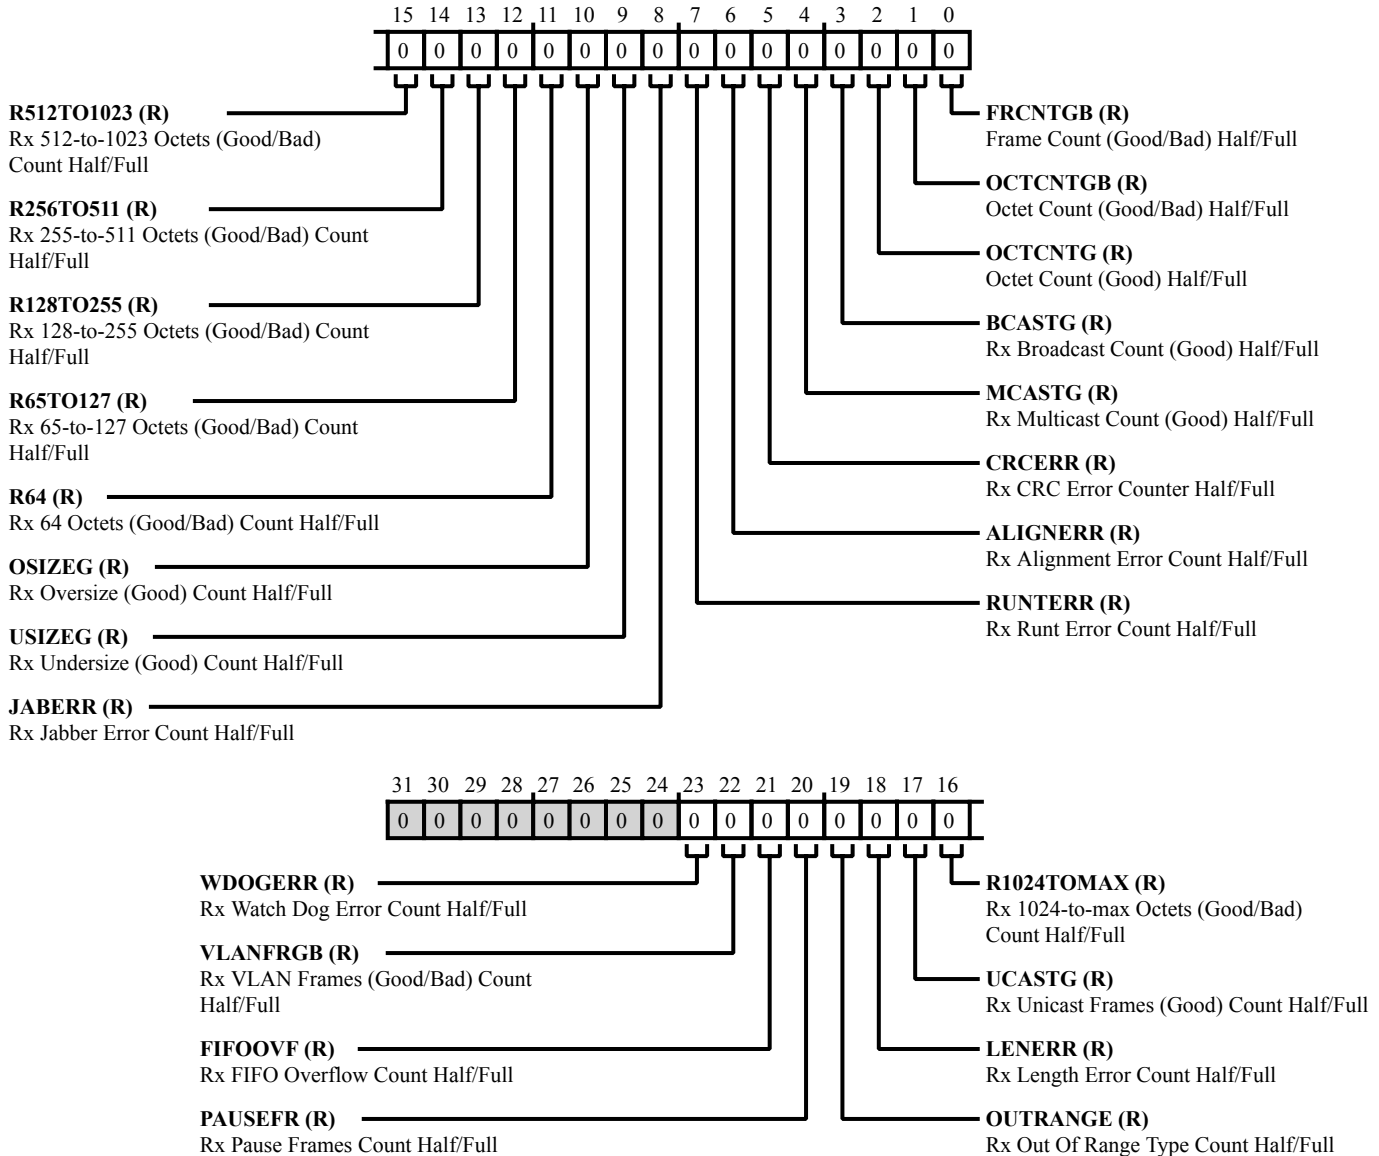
15 14 13 12 11 10 9 8 7 6 5 4 3 2 1 0

0 0 0 0 0 0 0 0 0 0 0 0 0 0 0 0

**R512TO1023 (R)**
Rx 512-to-1023 Octets (Good/Bad) Count Half/Full

**R256TO511 (R)**
Rx 255-to-511 Octets (Good/Bad) Count Half/Full

**R128TO255 (R)**
Rx 128-to-255 Octets (Good/Bad) Count Half/Full

**R65TO127 (R)**
Rx 65-to-127 Octets (Good/Bad) Count Half/Full

**R64 (R)**
Rx 64 Octets (Good/Bad) Count Half/Full

**OSIZEG (R)**
Rx Oversize (Good) Count Half/Full

**USIZEG (R)**
Rx Undersize (Good) Count Half/Full

**JABERR (R)**
Rx Jabber Error Count Half/Full

**FRCNTGB (R)**
Frame Count (Good/Bad) Half/Full

**OCTCNTGB (R)**
Octet Count (Good/Bad) Half/Full

**OCTCNTG (R)**
Octet Count (Good) Half/Full

**BCASTG (R)**
Rx Broadcast Count (Good) Half/Full

**MCASTG (R)**
Rx Multicast Count (Good) Half/Full

**CRCERR (R)**
Rx CRC Error Counter Half/Full

**ALIGNERR (R)**
Rx Alignment Error Count Half/Full

**RUNTERR (R)**
Rx Runt Error Count Half/Full

31 30 29 28 27 26 25 24 23 22 21 20 19 18 17 16

0 0 0 0 0 0 0 0 0 0 0 0 0 0 0 0

**WDOGERR (R)**
Rx Watch Dog Error Count Half/Full

**VLANFRGB (R)**
Rx VLAN Frames (Good/Bad) Count Half/Full

**FIFOOVF (R)**
Rx FIFO Overflow Count Half/Full

**PAUSEFR (R)**
Rx Pause Frames Count Half/Full

**R1024TOMAX (R)**
Rx 1024-to-max Octets (Good/Bad) Count Half/Full

**UCASTG (R)**
Rx Unicast Frames (Good) Count Half/Full

**LENERR (R)**
Rx Length Error Count Half/Full

**OUTRANGE (R)**
Rx Out Of Range Type Count Half/Full